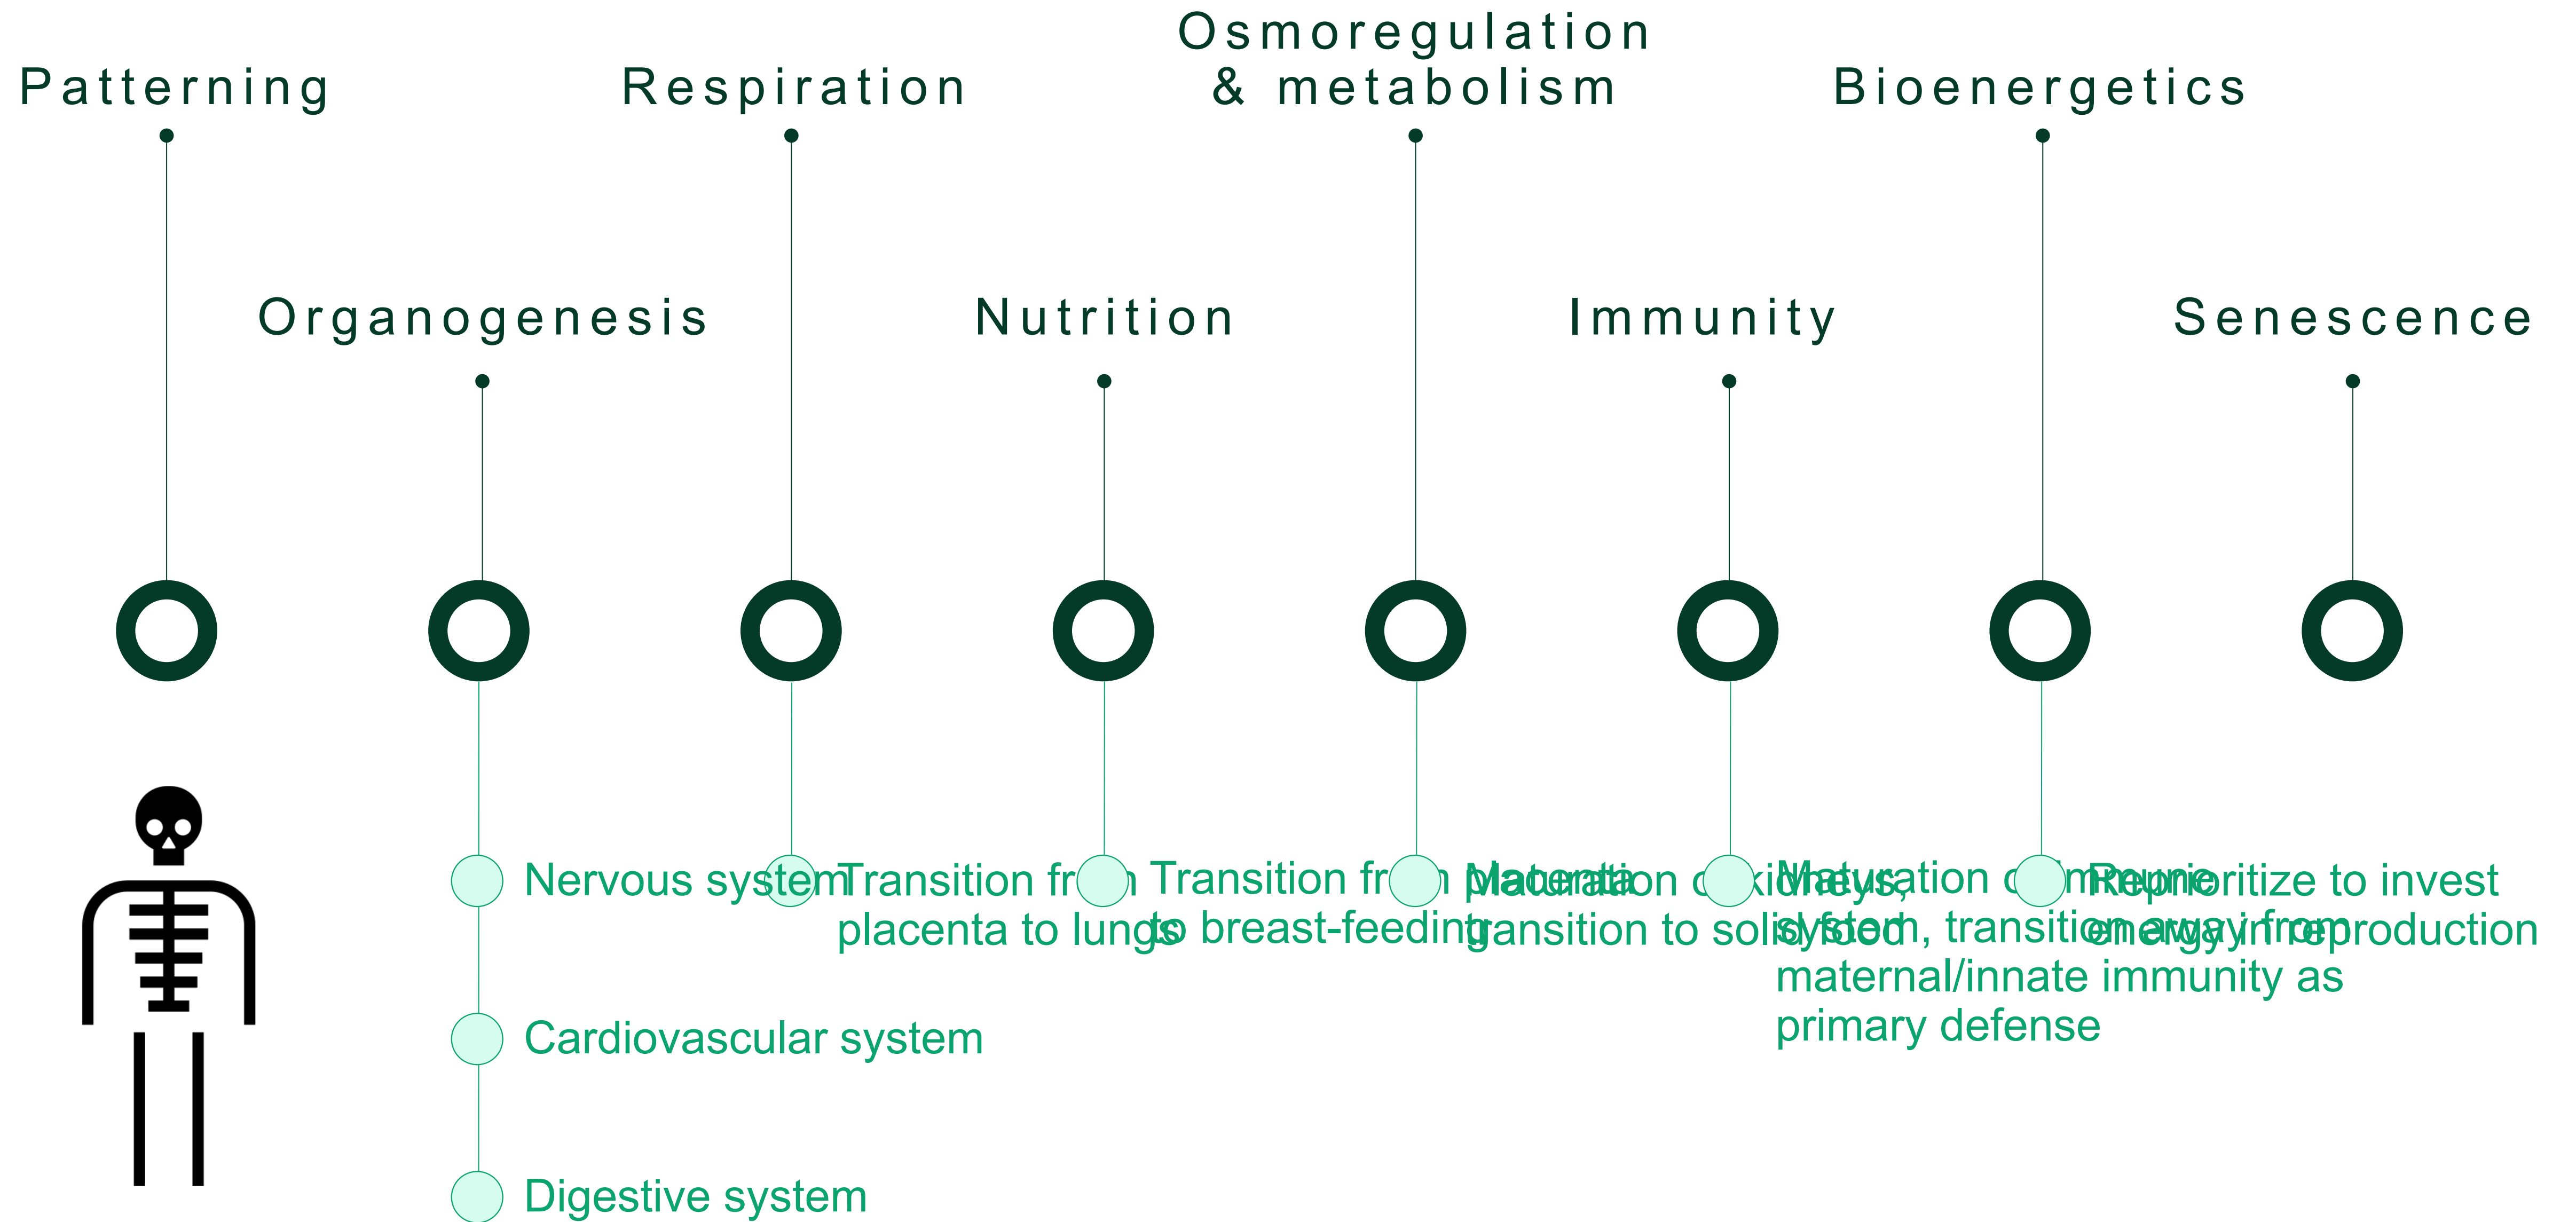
Patterning

Organogenesis

Respiration

Nutrition

Osmoregulation & metabolism

Immunity

Bioenergetics

Senescence

Nervous system

Cardiovascular system

Digestive system

Transition fr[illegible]n placenta to lungs

Transition fr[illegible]n placenta to breast-feeding

Maturation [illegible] kidneys, transition to solid food

Maturation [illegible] immune system, transition away from maternal/innate immunity as primary defense

Reprioritize to invest energy in reproduction